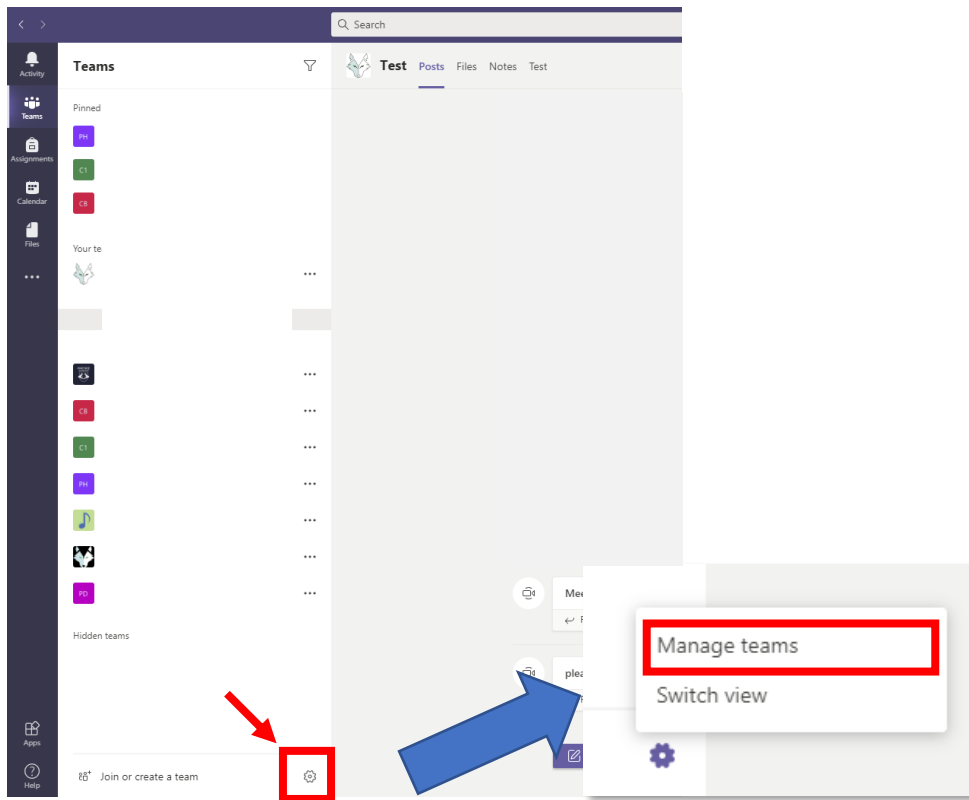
Search

Activity
Teams
Assignments
Calendar
Files
...
Apps
Help

Teams

Pinned
PH
C1
CB

Your te

CB
C1
PH
PD

Hidden teams

Join or create a team

Test Posts Files Notes Test

Mee
plea

Manage teams
Switch view